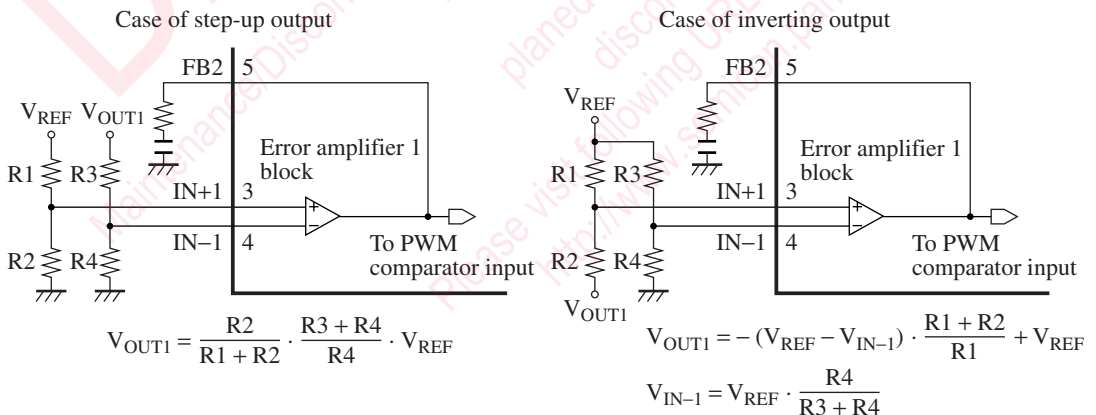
Case of step-up output

FB2 5

$V_{REF}$ $V_{OUT1}$

R1 R3

Error amplifier 1 block

IN+1 3

IN−1 4

R2 R4

To PWM comparator input

$V_{OUT1} = \frac{R2}{R1 + R2} \cdot \frac{R3 + R4}{R4} \cdot V_{REF}$

Case of inverting output

FB2 5

$V_{REF}$

R1 R3

Error amplifier 1 block

IN+1 3

IN−1 4

R2 R4

$V_{OUT1}$

To PWM comparator input

$V_{OUT1} = -(V_{REF} - V_{IN-1}) \cdot \frac{R1 + R2}{R1} + V_{REF}$

$V_{IN-1} = V_{REF} \cdot \frac{R4}{R3 + R4}$

Maintenance/Discontinued planed discontinued Please visit following URL http://www.semicon.panasonic